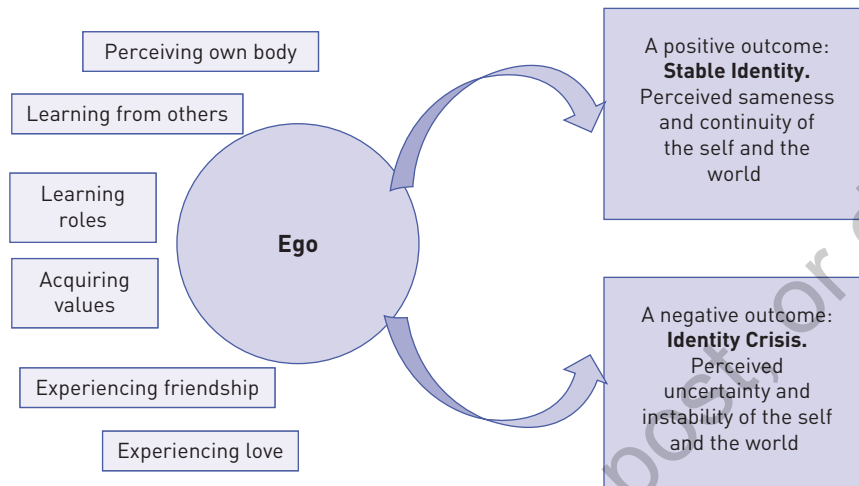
Perceiving own body

Learning from others

Learning roles

Acquiring values

Experiencing friendship

Experiencing love

Ego

A positive outcome: **Stable Identity.** Perceived sameness and continuity of the self and the world

A negative outcome: **Identity Crisis.** Perceived uncertainty and instability of the self and the world